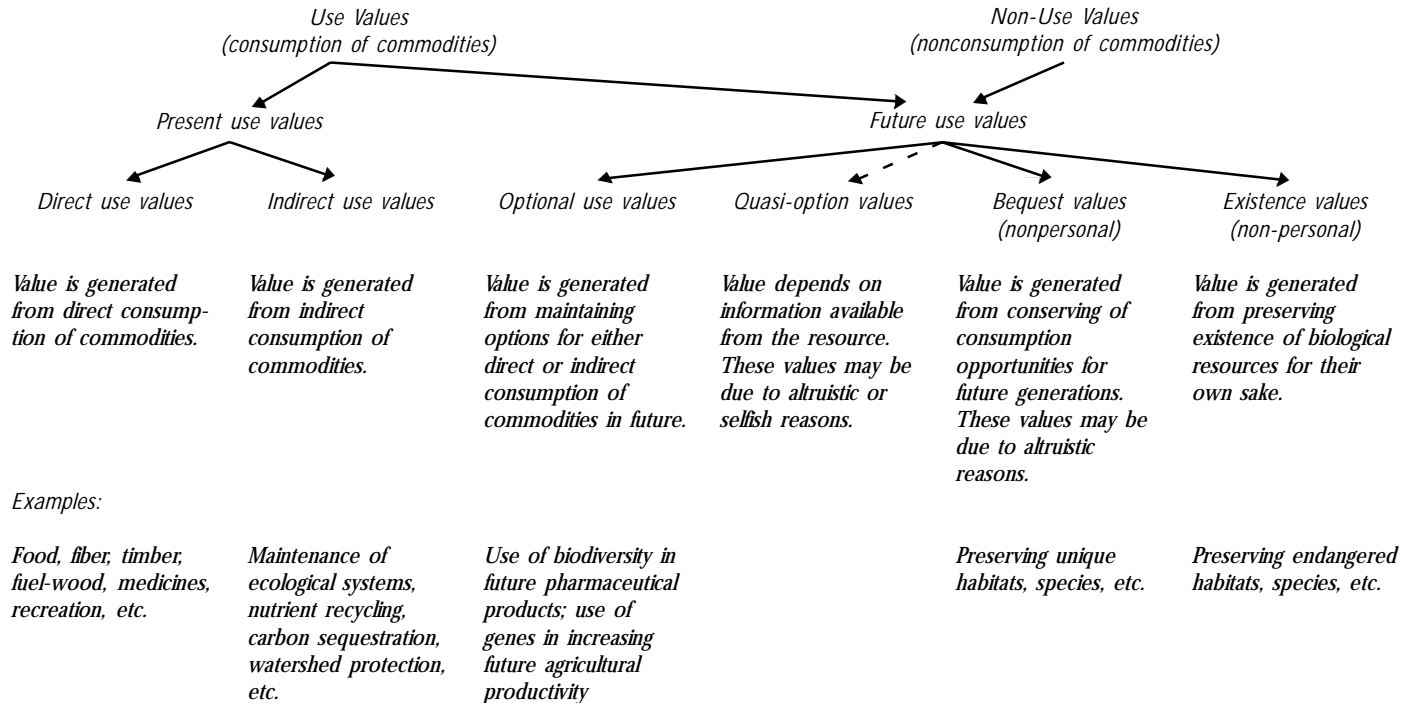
Use Values
(consumption of commodities)

Non-Use Values
(nonconsumption of commodities)

Present use values

Future use values

Direct use values

Indirect use values

Optional use values

Quasi-option values

Bequest values
(nonpersonal)

Existence values
(non-personal)

Value is generated from direct consumption of commodities.

Value is generated from indirect consumption of commodities.

Value is generated from maintaining options for either direct or indirect consumption of commodities in future.

Value depends on information available from the resource. These values may be due to altruistic or selfish reasons.

Value is generated from conserving of consumption opportunities for future generations. These values may be due to altruistic reasons.

Value is generated from preserving existence of biological resources for their own sake.

Examples:

Food, fiber, timber, fuel-wood, medicines, recreation, etc.

Maintenance of ecological systems, nutrient recycling, carbon sequestration, watershed protection, etc.

Use of biodiversity in future pharmaceutical products; use of genes in increasing future agricultural productivity

Preserving unique habitats, species, etc.

Preserving endangered habitats, species, etc.